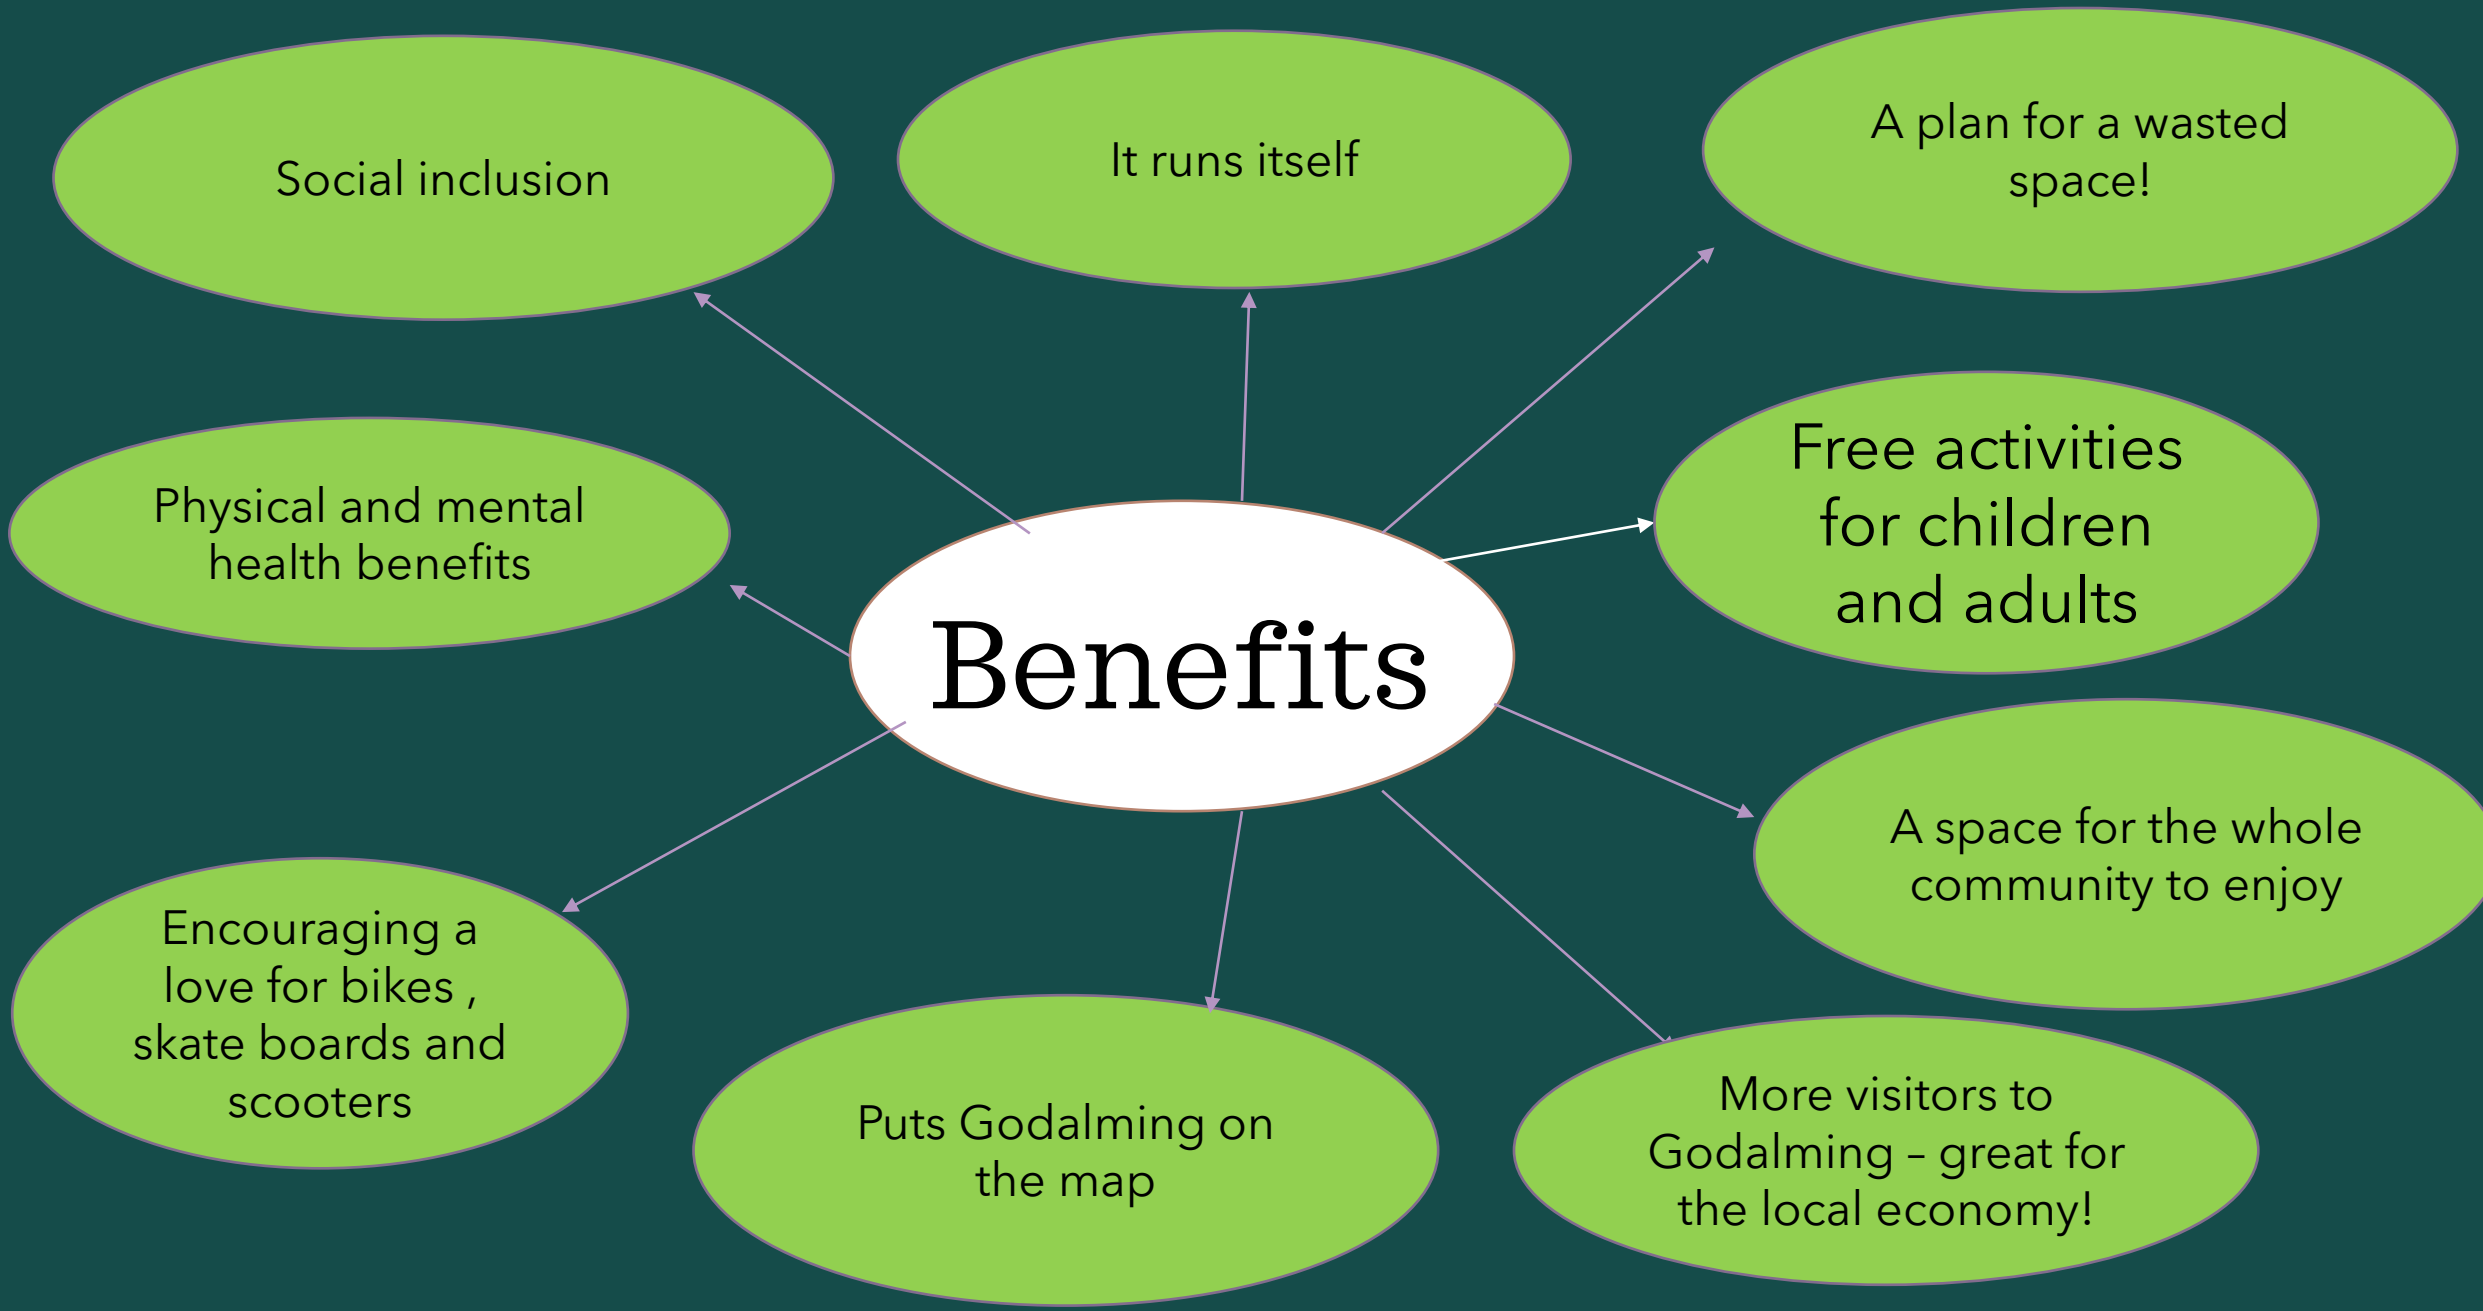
Benefits

Social inclusion

It runs itself

A plan for a wasted space!

Physical and mental health benefits

Free activities for children and adults

A space for the whole community to enjoy

Encouraging a love for bikes , skate boards and scooters

Puts Godalming on the map

More visitors to Godalming – great for the local economy!